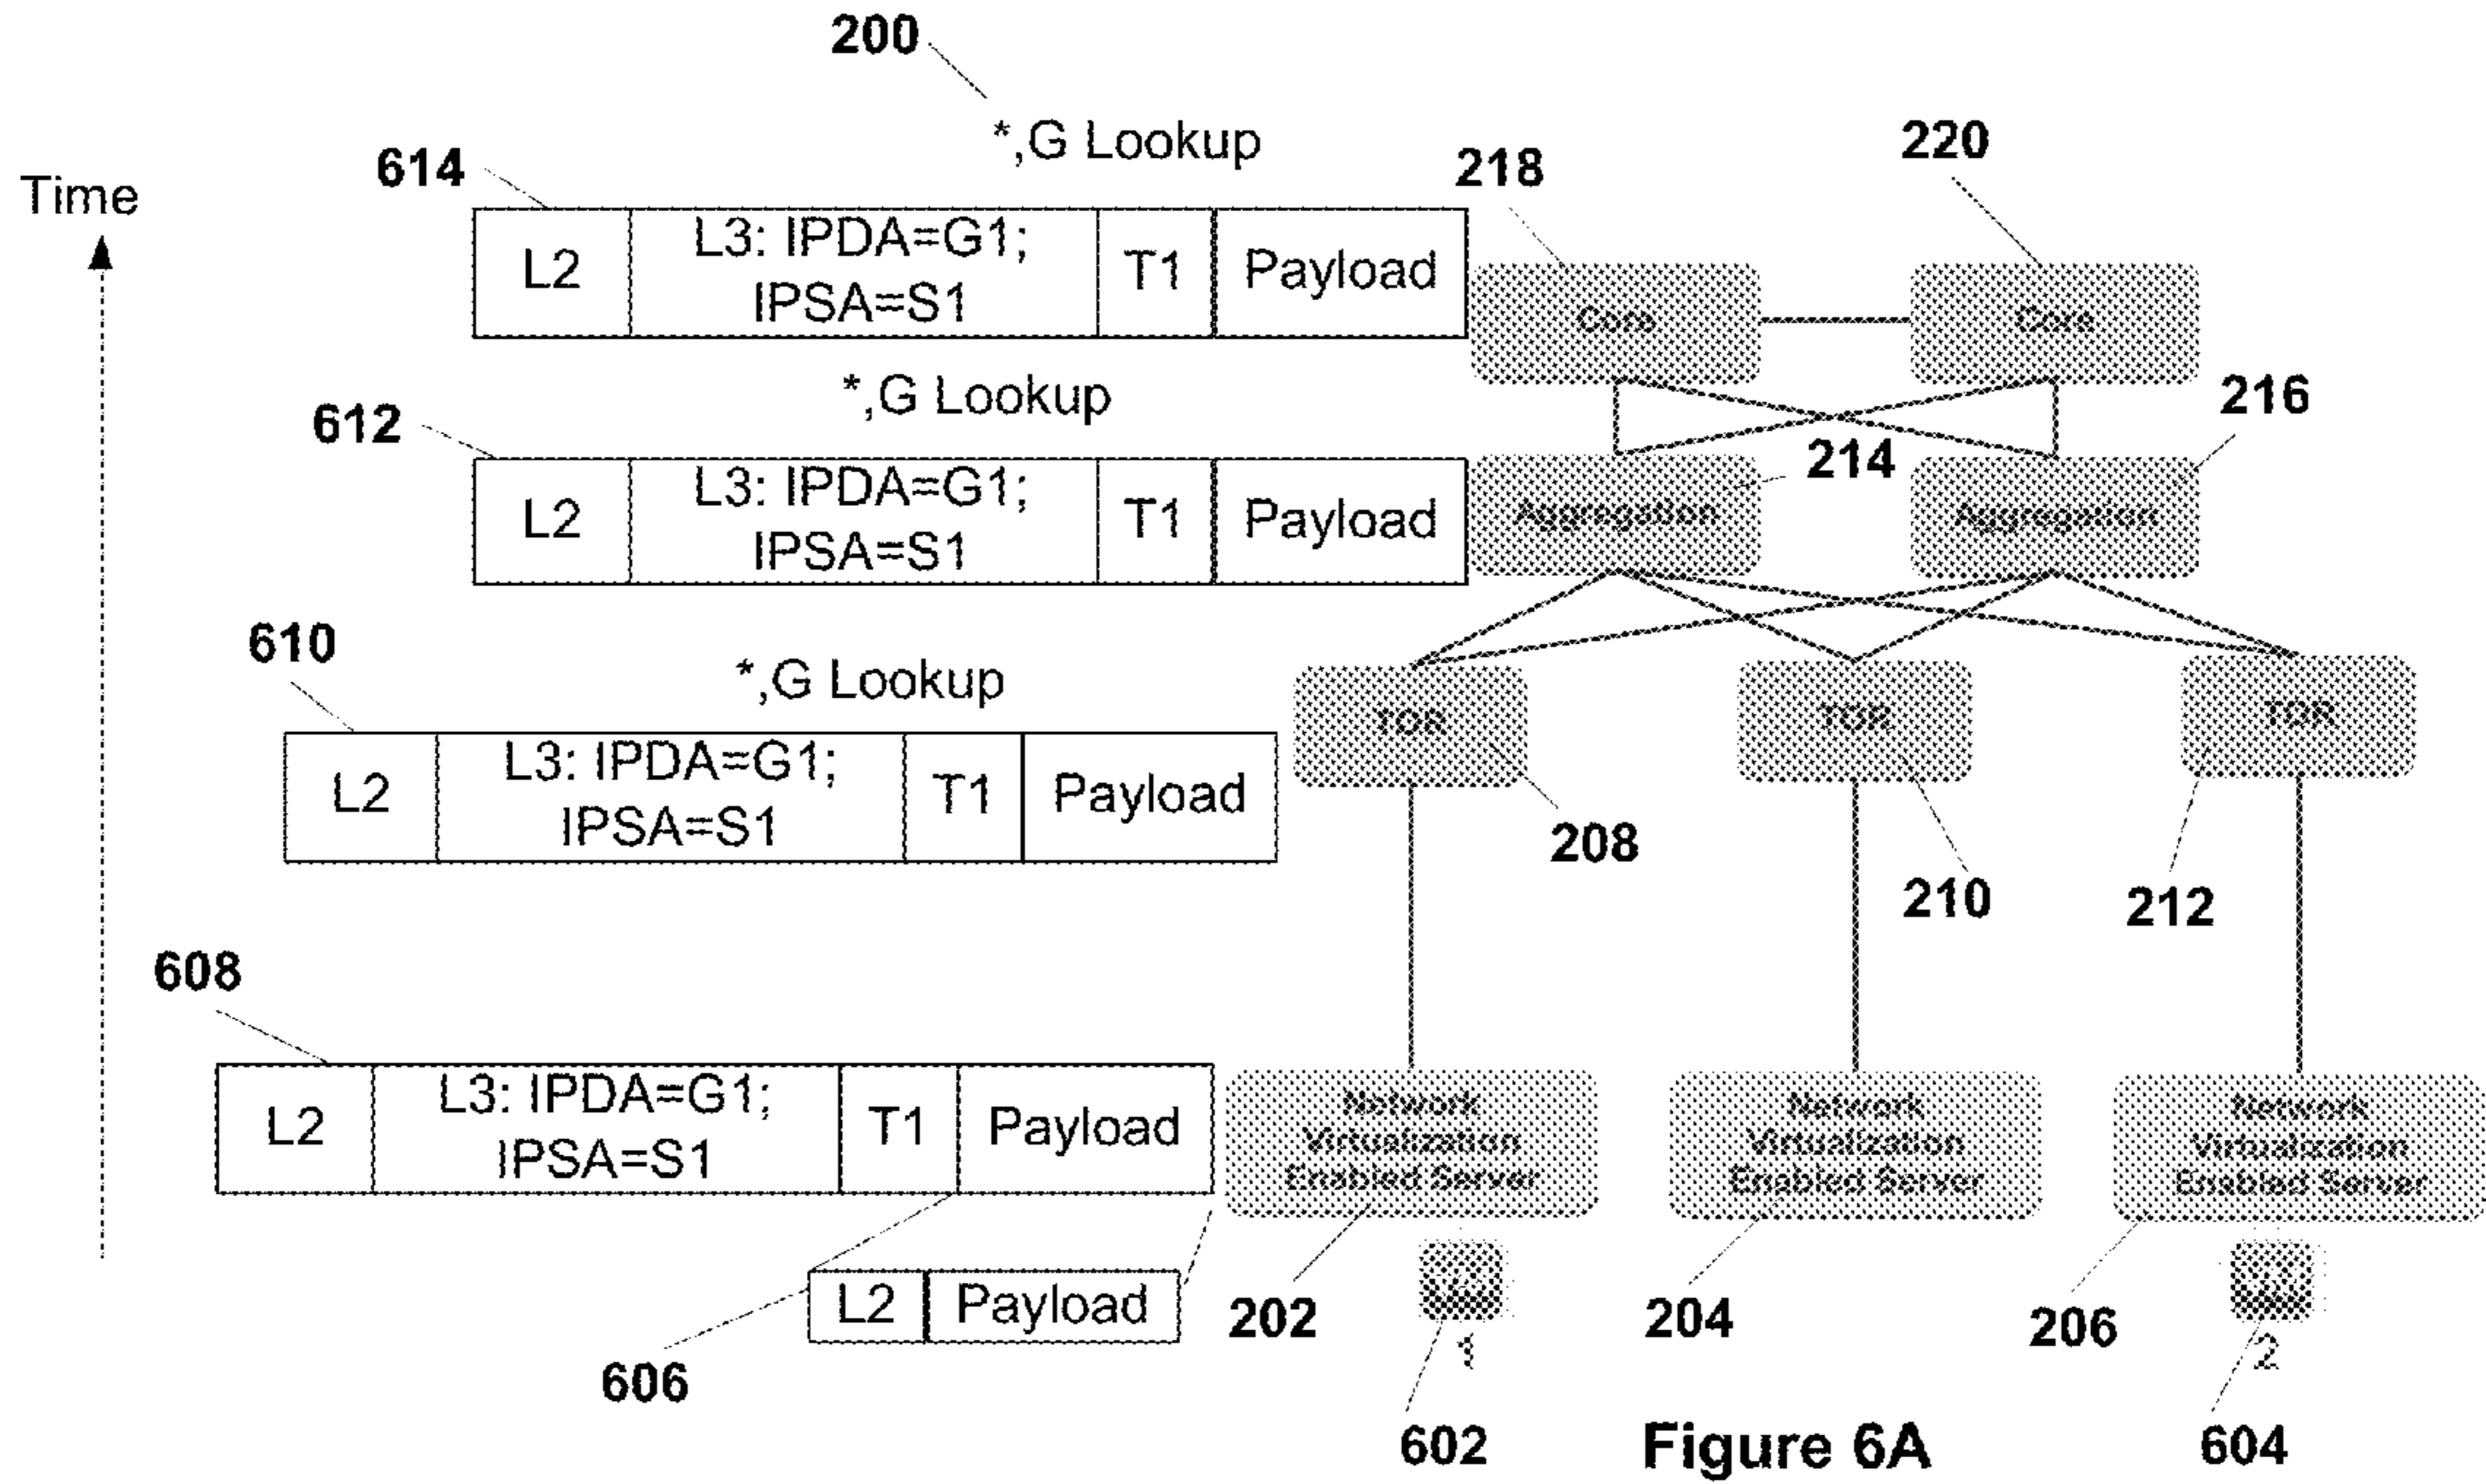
200

*,G Lookup

614

Time

| L2 | L3: IPDA=G1; IPSA=S1 | T1 | Payload |
|---|---|---|---|

218

220

Core

Core

*,G Lookup

612

216

214

| L2 | L3: IPDA=G1; IPSA=S1 | T1 | Payload |
|---|---|---|---|

Aggregation

Aggregation

610

*,G Lookup

| L2 | L3: IPDA=G1; IPSA=S1 | T1 | Payload |
|---|---|---|---|

TOR

TOR

TOR

208

210

212

608

| L2 | L3: IPDA=G1; IPSA=S1 | T1 | Payload |
|---|---|---|---|

Network Virtualization Enabled Server

Network Virtualization Enabled Server

Network Virtualization Enabled Server

| L2 | Payload |
|---|---|

202

VM 1

204

206

VM 2

606

602

Figure 6A

604